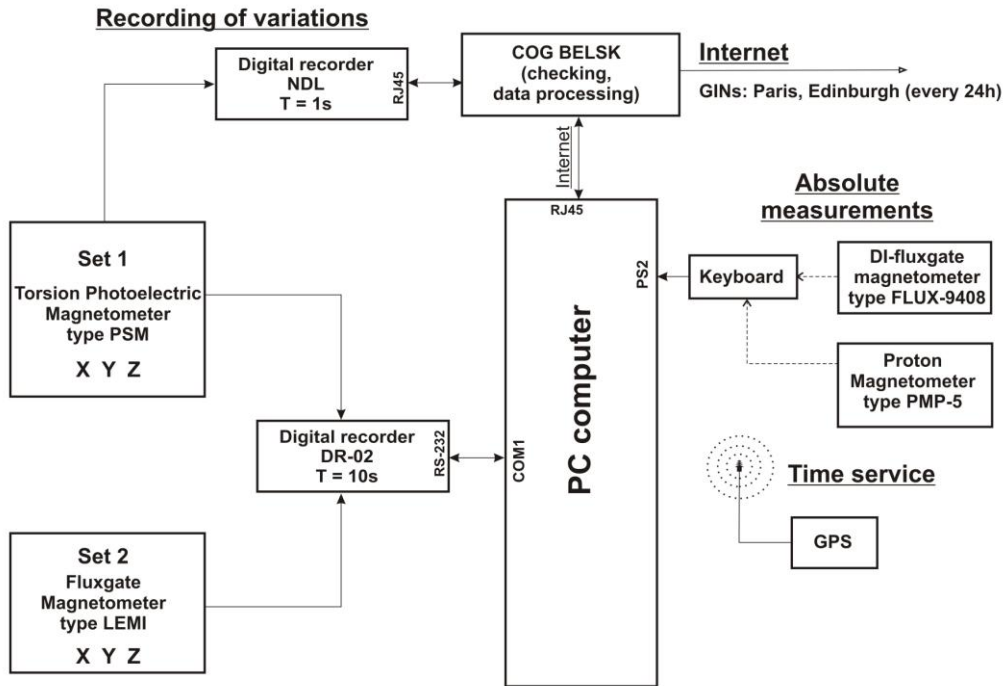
Recording of variations

Digital recorder
NDL
T = 1s

RJ45

COG BELSK
(checking,
data processing)

Internet

GINs: Paris, Edinburgh (every 24h)

Internet

RJ45

Absolute
measurements

Set 1
Torsion Photoelectric
Magnetometer
type PSM
X Y Z

PS2

Keyboard

DI-fluxgate
magnetometer
type FLUX-9408

PC computer

Proton
Magnetometer
type PMP-5

Digital recorder
DR-02
T = 10s

RS-232

COM1

Time service

GPS

Set 2
Fluxgate
Magnetometer
type LEMI
X Y Z